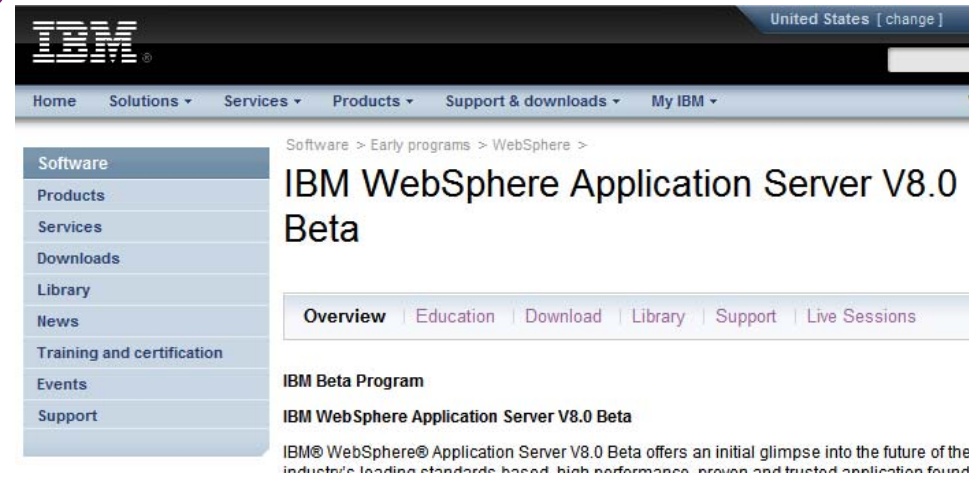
IBM®

United States [ change ]

Home | Solutions ▾ | Services ▾ | Products ▾ | Support & downloads ▾ | My IBM ▾

Software
Products
Services
Downloads
Library
News
Training and certification
Events
Support

Software > Early programs > WebSphere >

IBM WebSphere Application Server V8.0 Beta

Overview | Education | Download | Library | Support | Live Sessions

IBM Beta Program

IBM WebSphere Application Server V8.0 Beta

IBM® WebSphere® Application Server V8.0 Beta offers an initial glimpse into the future of the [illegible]